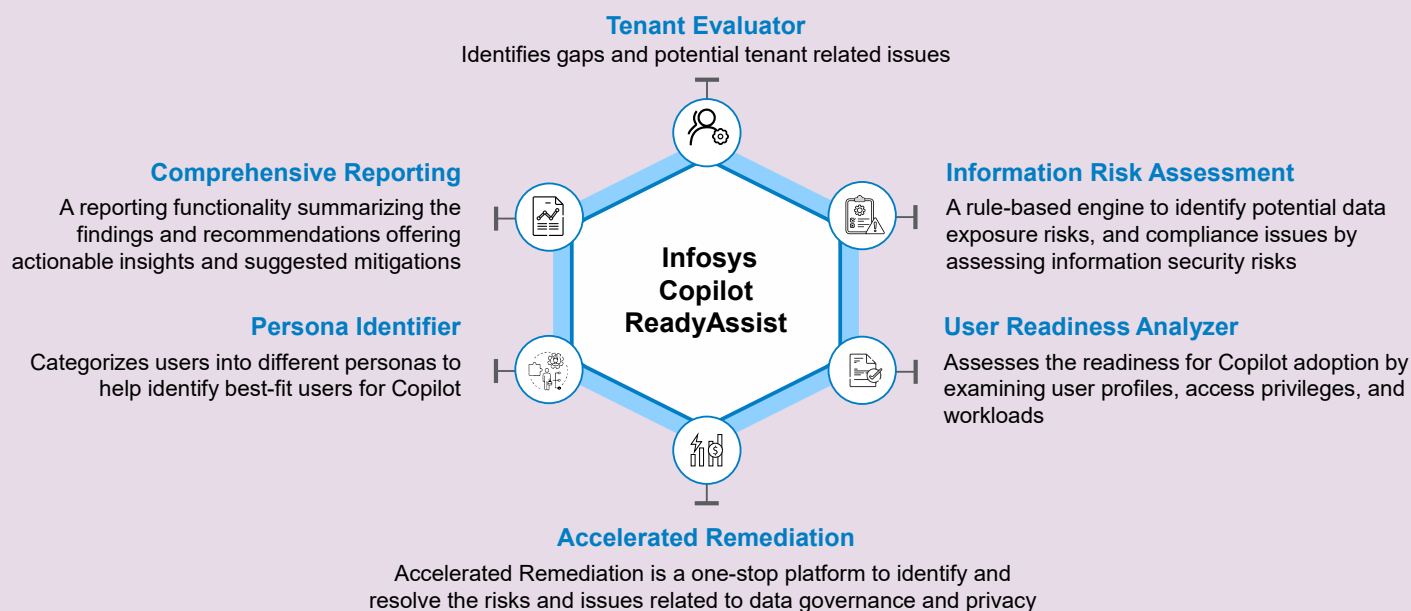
Tenant Evaluator
Identifies gaps and potential tenant related issues

Comprehensive Reporting
A reporting functionality summarizing the findings and recommendations offering actionable insights and suggested mitigations

Information Risk Assessment
A rule-based engine to identify potential data exposure risks, and compliance issues by assessing information security risks

Infosys Copilot ReadyAssist

Persona Identifier
Categorizes users into different personas to help identify best-fit users for Copilot

User Readiness Analyzer
Assesses the readiness for Copilot adoption by examining user profiles, access privileges, and workloads

Accelerated Remediation
Accelerated Remediation is a one-stop platform to identify and resolve the risks and issues related to data governance and privacy